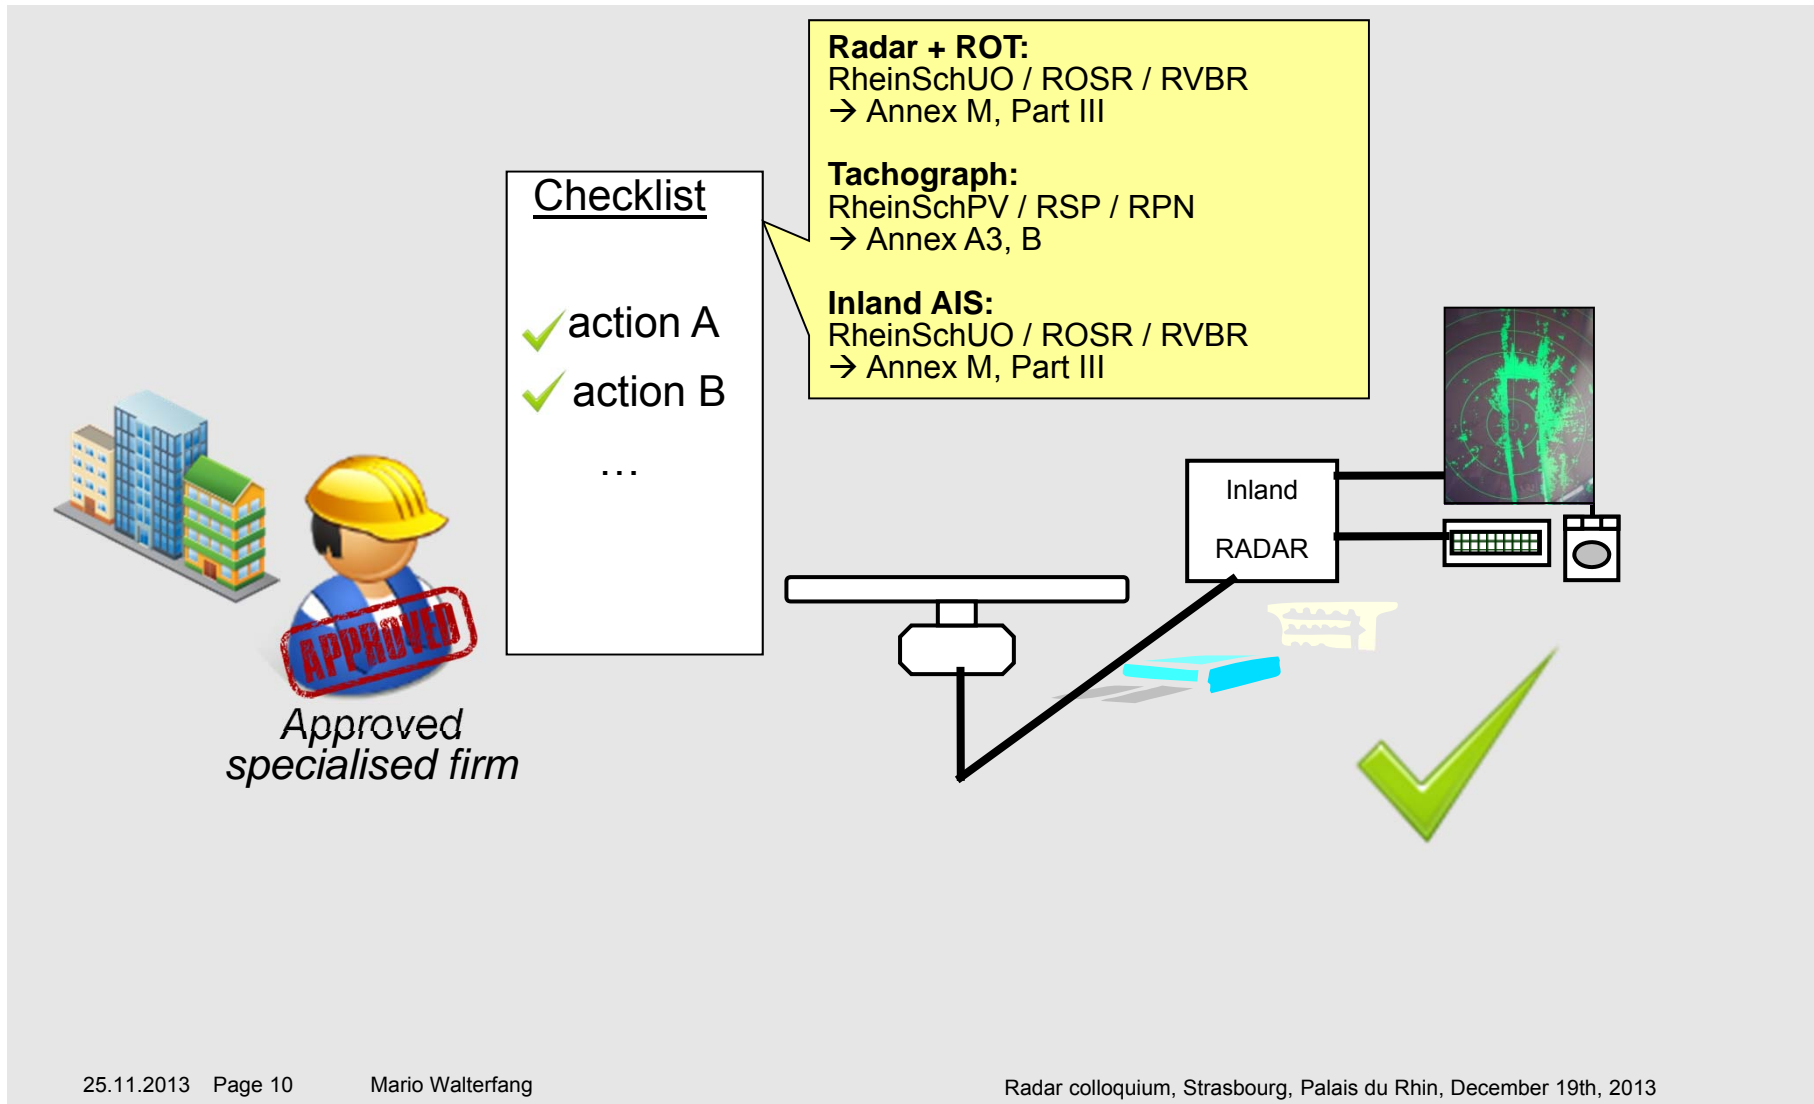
**Radar + ROT:**
RheinSchUO / ROSR / RVBR
→ Annex M, Part III

**Tachograph:**
RheinSchPV / RSP / RPN
→ Annex A3, B

**Inland AIS:**
RheinSchUO / ROSR / RVBR
→ Annex M, Part III

Checklist

action A
action B
…

APPROVED

Approved specialised firm

Inland RADAR

25.11.2013 Page 10 Mario Walterfang

Radar colloquium, Strasbourg, Palais du Rhin, December 19th, 2013